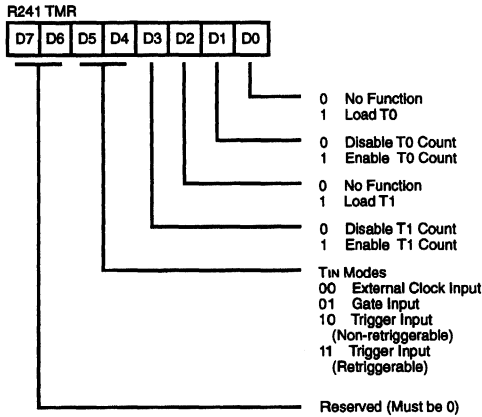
R241 TMR

| D7 | D6 | D5 | D4 | D3 | D2 | D1 | D0 |
|---|---|---|---|---|---|---|---|

0 No Function
1 Load T0

0 Disable T0 Count
1 Enable T0 Count

0 No Function
1 Load T1

0 Disable T1 Count
1 Enable T1 Count

TIN Modes
00 External Clock Input
01 Gate Input
10 Trigger Input (Non-retriggerable)
11 Trigger Input (Retriggerable)

Reserved (Must be 0)